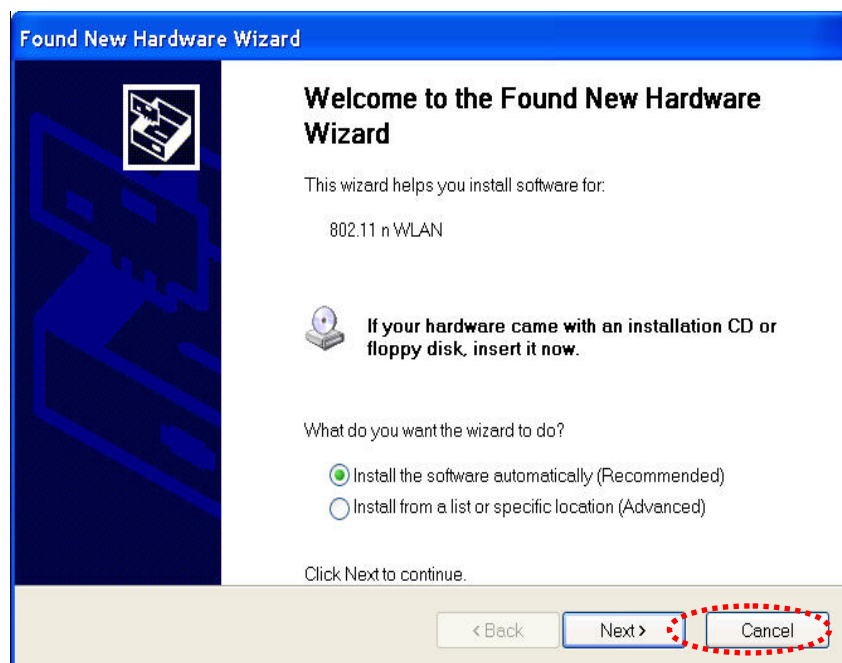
Found New Hardware Wizard

Welcome to the Found New Hardware Wizard

This wizard helps you install software for:

802.11 n WLAN

If your hardware came with an installation CD or floppy disk, insert it now.

What do you want the wizard to do?

Install the software automatically (Recommended)

Install from a list or specific location (Advanced)

Click Next to continue.

< Back

Next >

Cancel